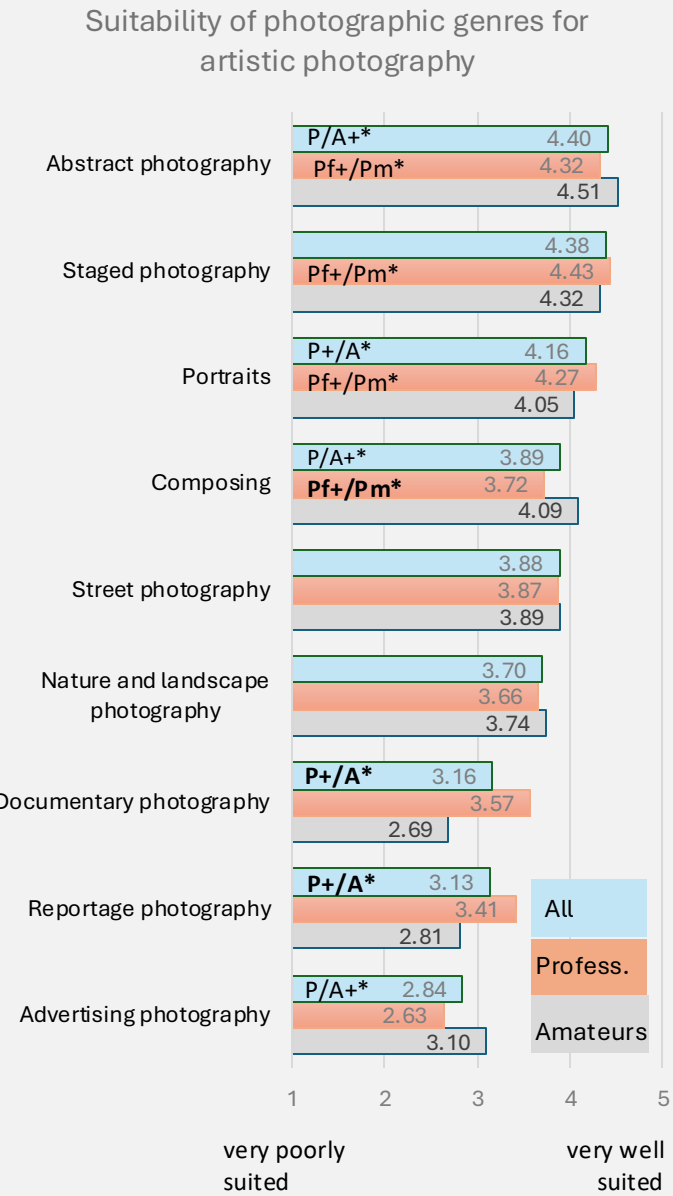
Suitability of photographic genres for artistic photography

Abstract photography
P/A+* 4.40
Pf+/Pm* 4.32
4.51

Staged photography
4.38
Pf+/Pm* 4.43
4.32

Portraits
P+/A* 4.16
Pf+/Pm* 4.27
4.05

Composing
P/A+* 3.89
**Pf+/Pm*** 3.72
4.09

Street photography
3.88
3.87
3.89

Nature and landscape photography
3.70
3.66
3.74

Documentary photography
**P+/A*** 3.16
3.57
2.69

Reportage photography
**P+/A*** 3.13
3.41
2.81

Advertising photography
P/A+* 2.84
2.63
3.10

All
Profess.
Amateurs

1 2 3 4 5

very poorly suited
very well suited